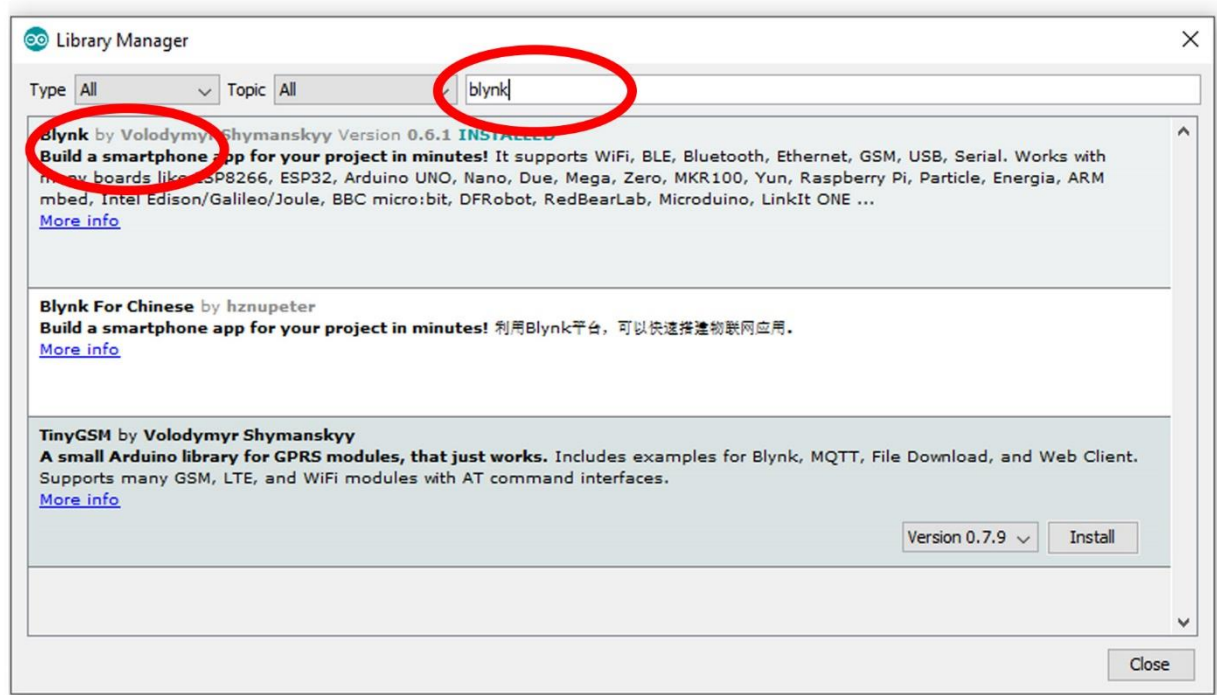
Library Manager

Type All Topic All blynk

Blynk by Volodymyr Shymanskyy Version 0.6.1 INSTALLED
Build a smartphone app for your project in minutes! It supports WiFi, BLE, Bluetooth, Ethernet, GSM, USB, Serial. Works with many boards like ESP8266, ESP32, Arduino UNO, Nano, Due, Mega, Zero, MKR100, Yun, Raspberry Pi, Particle, Energia, ARM mbed, Intel Edison/Galileo/Joule, BBC micro:bit, DFRobot, RedBearLab, Microduino, LinkIt ONE ...
More info

Blynk For Chinese by hznupeter
Build a smartphone app for your project in minutes! 利用Blynk平台，可以快速搭建物联网应用.
More info

TinyGSM by Volodymyr Shymanskyy
A small Arduino library for GPRS modules, that just works. Includes examples for Blynk, MQTT, File Download, and Web Client. Supports many GSM, LTE, and WiFi modules with AT command interfaces.
More info

Version 0.7.9 Install

Close